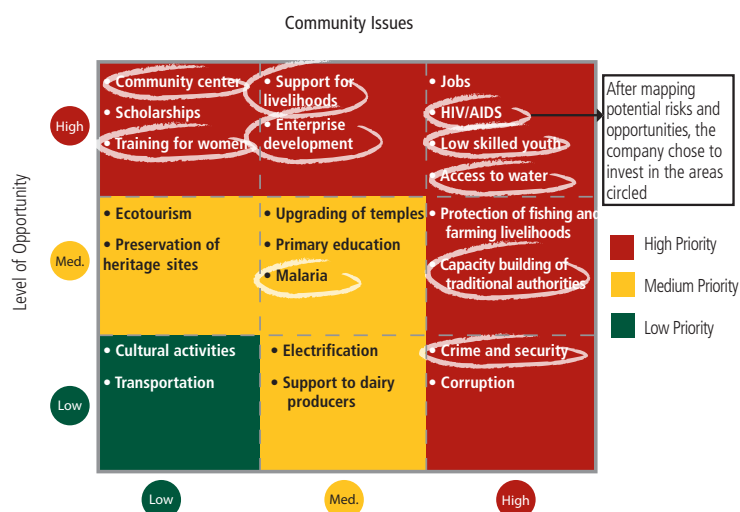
Community Issues

Level of Opportunity

High

Med.

Low

| | Low | Med. | High |
|---|---|---|---|
| High | • Community center<br>• Scholarships<br>• Training for women | • Support for livelihoods<br>• Enterprise development | • Jobs<br>• HIV/AIDS<br>• Low skilled youth<br>• Access to water |
| Med. | • Ecotourism<br>• Preservation of heritage sites | • Upgrading of temples<br>• Primary education<br>• Malaria | • Protection of fishing and farming livelihoods<br>• Capacity building of traditional authorities |
| Low | • Cultural activities<br>• Transportation | • Electrification<br>• Support to dairy producers | • Crime and security<br>• Corruption |

After mapping potential risks and opportunities, the company chose to invest in the areas circled

High Priority
Medium Priority
Low Priority

Low

Med.

High